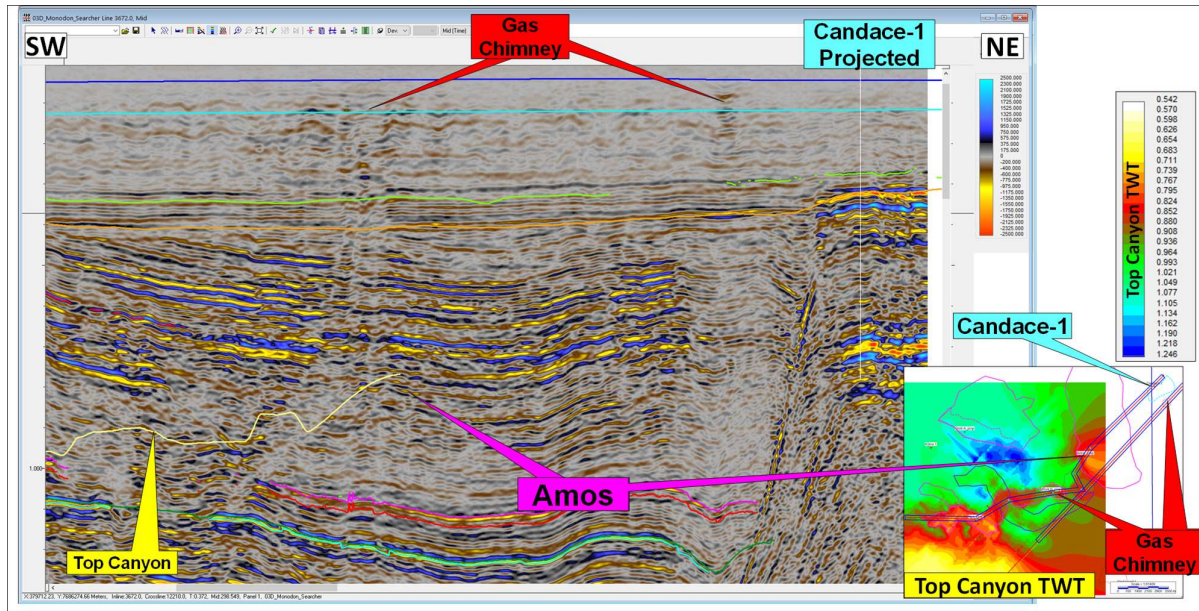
03D_Monodon_Searcher Line 3672.0, Mid

Mid (Time)

SW

Gas Chimney

Candace-1 Projected

NE

2500.000
2300.000
2100.000
1900.000
1725.000
1525.000
1325.000
1150.000
950.000
750.000
575.000
375.000
175.000
0
-200.000
-400.000
-600.000
-775.000
-975.000
-1175.000
-1350.000
-1550.000
-1750.000
-1925.000
-2125.000
-2325.000
-2500.000

Top Canyon TWT

0.542
0.570
0.598
0.626
0.654
0.683
0.711
0.739
0.767
0.795
0.824
0.852
0.880
0.908
0.936
0.964
0.993
1.021
1.049
1.077
1.105
1.134
1.162
1.190
1.218
1.246

Candace-1

1.000

Amos

Top Canyon

Gas Chimney

Top Canyon TWT

X:379712.23, Y:7686274.66 Meters, Inline:3672.0, Crossline:12210.0, T:0.372, Mid:298.549, Panel 1, 03D_Monodon_Searcher